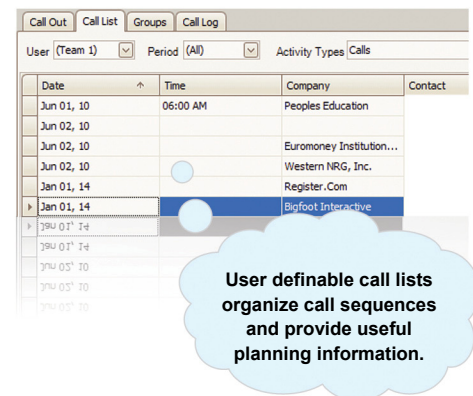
Call Out | Call List | Groups | Call Log

User (Team 1) Period (All) Activity Types Calls

| Date | Time | Company | Contact |
|---|---|---|---|
| Jun 01, 10 | 06:00 AM | Peoples Education | |
| Jun 02, 10 | | | |
| Jun 02, 10 | | Euromoney Institution... | |
| Jun 02, 10 | | Western NRG, Inc. | |
| Jan 01, 14 | | Register.Com | |
| Jan 01, 14 | | Bigfoot Interactive | |

User definable call lists organize call sequences and provide useful planning information.